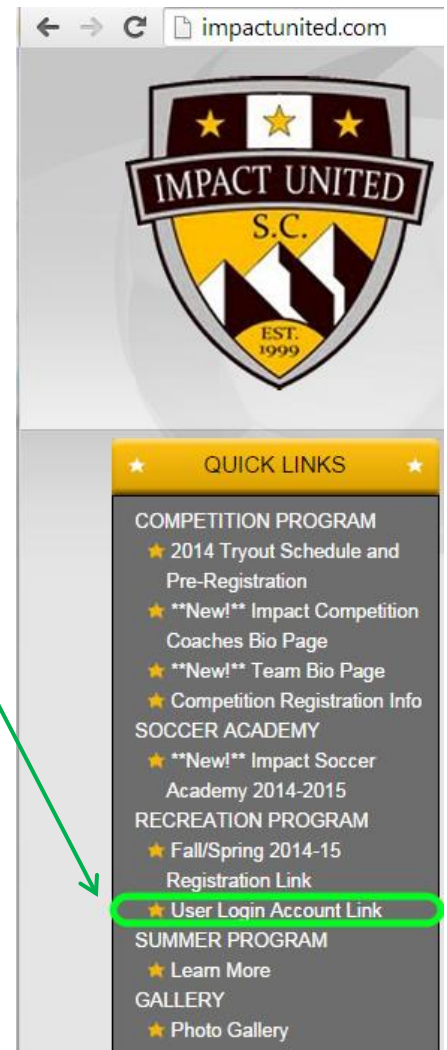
impactunited.com

IMPACT UNITED
S.C.
EST. 1999

QUICK LINKS

COMPETITION PROGRAM
2014 Tryout Schedule and Pre-Registration
**New!** Impact Competition Coaches Bio Page
**New!** Team Bio Page
Competition Registration Info
SOCCER ACADEMY
**New!** Impact Soccer Academy 2014-2015
RECREATION PROGRAM
Fall/Spring 2014-15 Registration Link
User Login Account Link
SUMMER PROGRAM
Learn More
GALLERY
Photo Gallery